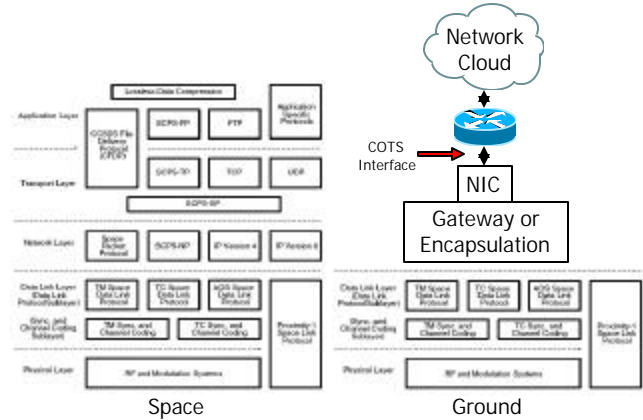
Network Cloud

COTS Interface

NIC

Gateway or Encapsulation

Lossless Data Compression

Application Layer

CCSDS File Delivery Protocol (CFDP)

SCPS-FP

FTP

Application Specific Protocols

Transport Layer

SCPS-TP

TCP

UDP

SCPS-SP

Network Layer

Space Packet Protocol

SCPS-NP

IP Version 4

IP Version 6

Data Link Layer (Data Link Protocol Sublayer)

TM Space Data Link Protocol

TC Space Data Link Protocol

AOS Space Data Link Protocol

Sync. and Channel Coding Sublayer

TM Sync. and Channel Coding

TC Sync. and Channel Coding

Proximity-1 Space Link Protocol

Physical Layer

RF and Modulation Systems

Data Link Layer (Data Link Protocol Sublayer)

TM Space Data Link Protocol

TC Space Data Link Protocol

AOS Space Data Link Protocol

Sync. and Channel Coding Sublayer

TM Sync. and Channel Coding

TC Sync. and Channel Coding

Proximity-1 Space Link Protocol

Physical Layer

RF and Modulation Systems

Space

Ground